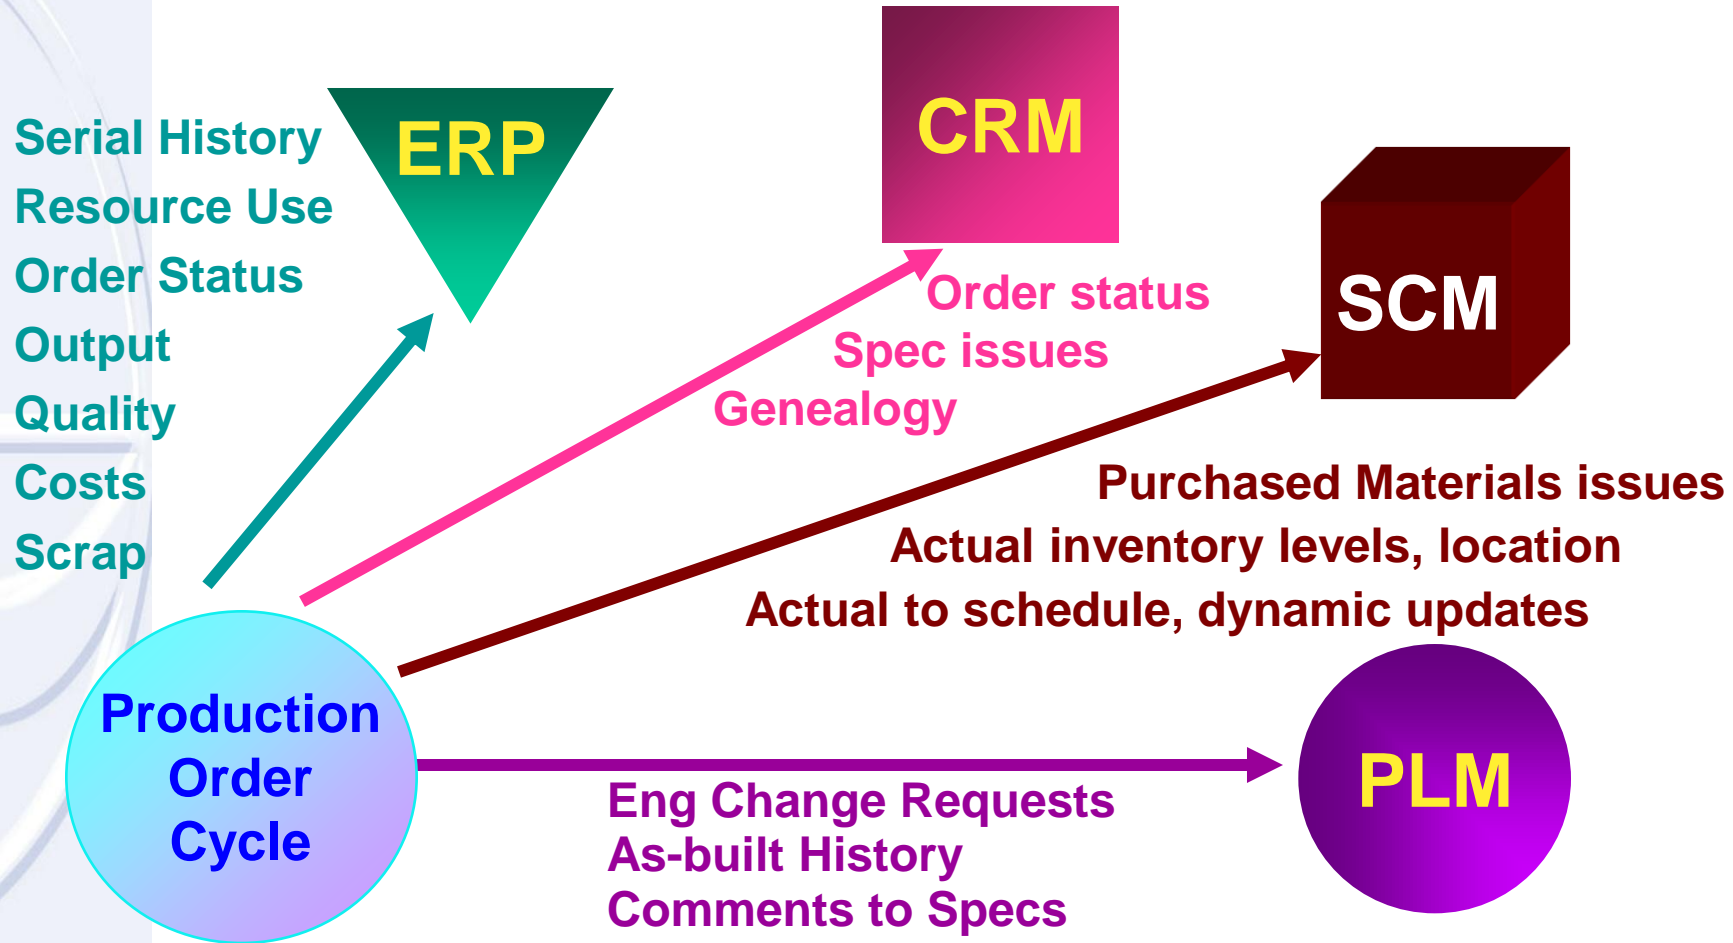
Serial History
Resource Use
Order Status
Output
Quality
Costs
Scrap

ERP

CRM

Order status
Spec issues
Genealogy

SCM

Purchased Materials issues
Actual inventory levels, location
Actual to schedule, dynamic updates

Production Order Cycle

PLM

Eng Change Requests
As-built History
Comments to Specs